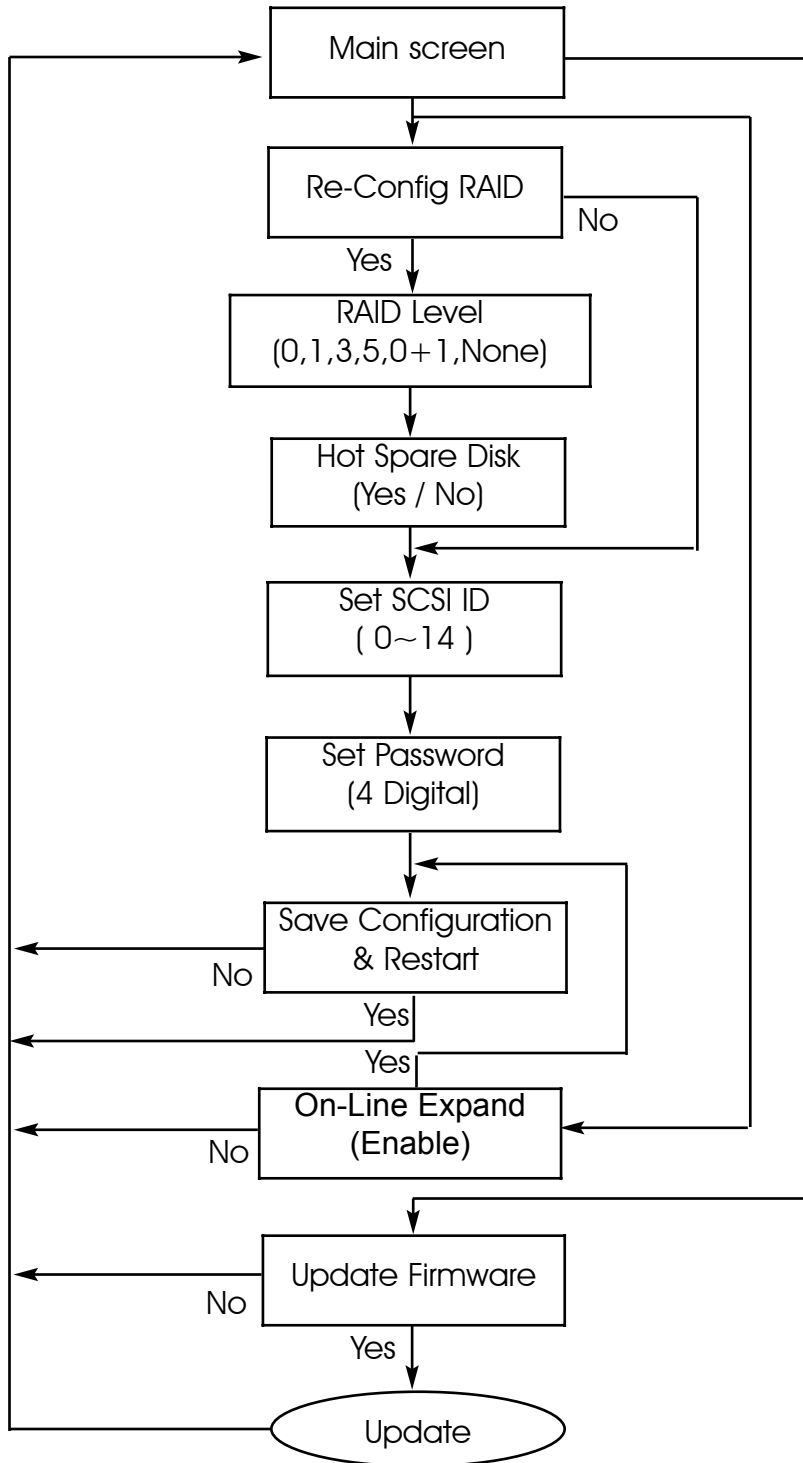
Main screen

Re-Config RAID

No

Yes

RAID Level
(0,1,3,5,0+1,None)

Hot Spare Disk
(Yes / No)

Set SCSI ID
( 0~14 )

Set Password
(4 Digital)

Save Configuration
& Restart

No

Yes

Yes

On-Line Expand
(Enable)

No

Update Firmware

No

Yes

Update